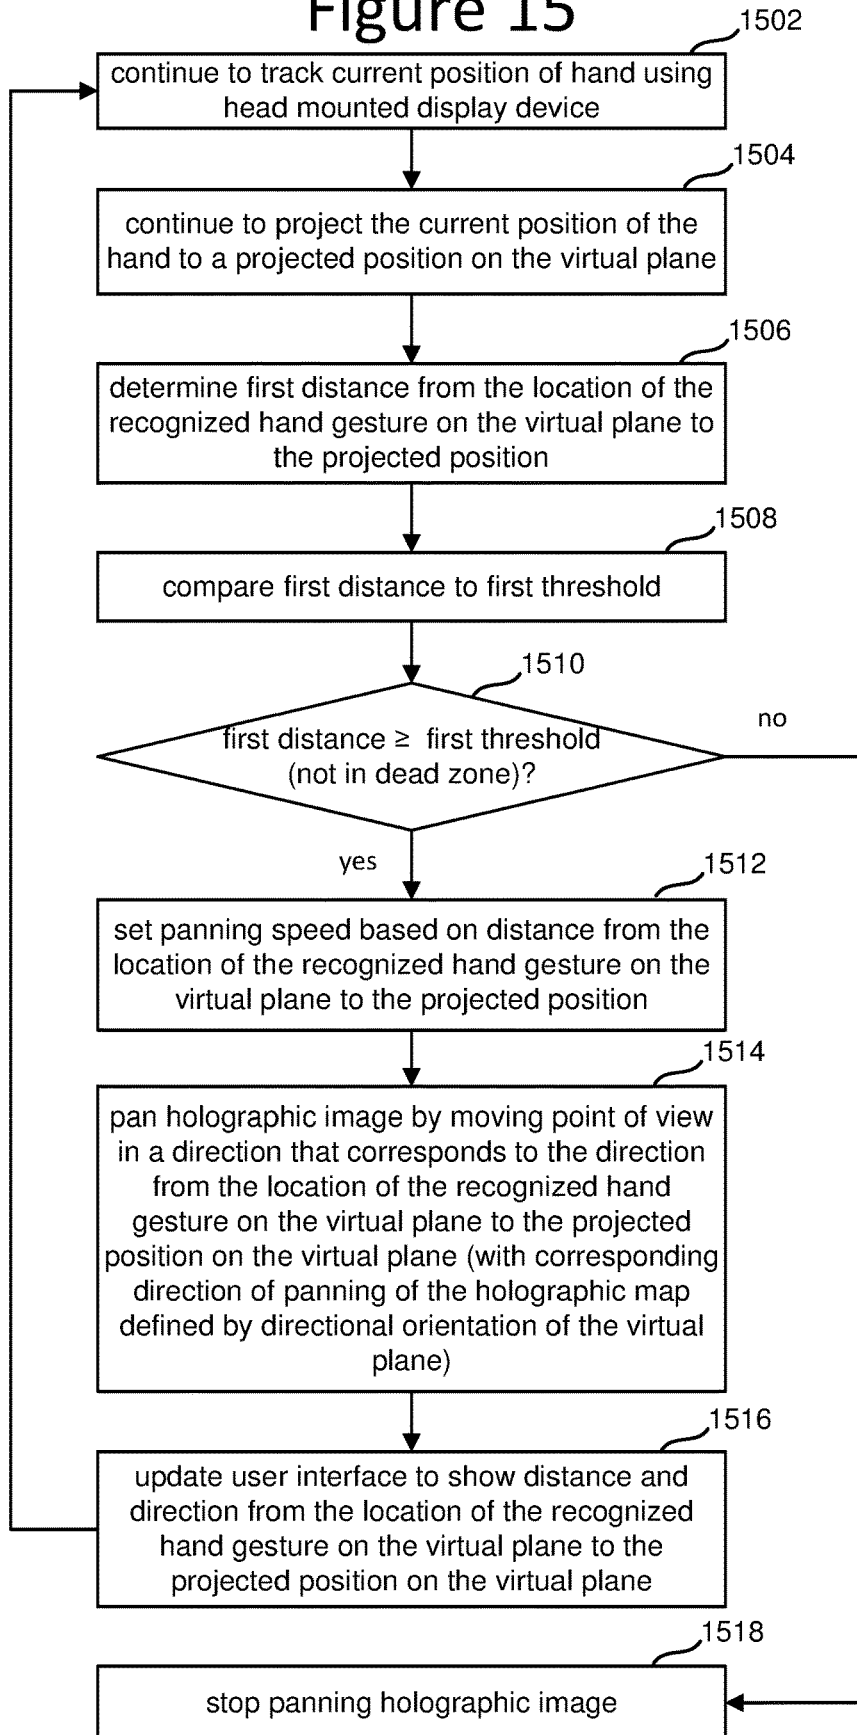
Figure 15

1502

continue to track current position of hand using head mounted display device

1504

continue to project the current position of the hand to a projected position on the virtual plane

1506

determine first distance from the location of the recognized hand gesture on the virtual plane to the projected position

1508

compare first distance to first threshold

1510

first distance ≥ first threshold (not in dead zone)?

no

yes

1512

set panning speed based on distance from the location of the recognized hand gesture on the virtual plane to the projected position

1514

pan holographic image by moving point of view in a direction that corresponds to the direction from the location of the recognized hand gesture on the virtual plane to the projected position on the virtual plane (with corresponding direction of panning of the holographic map defined by directional orientation of the virtual plane)

1516

update user interface to show distance and direction from the location of the recognized hand gesture on the virtual plane to the projected position on the virtual plane

1518

stop panning holographic image